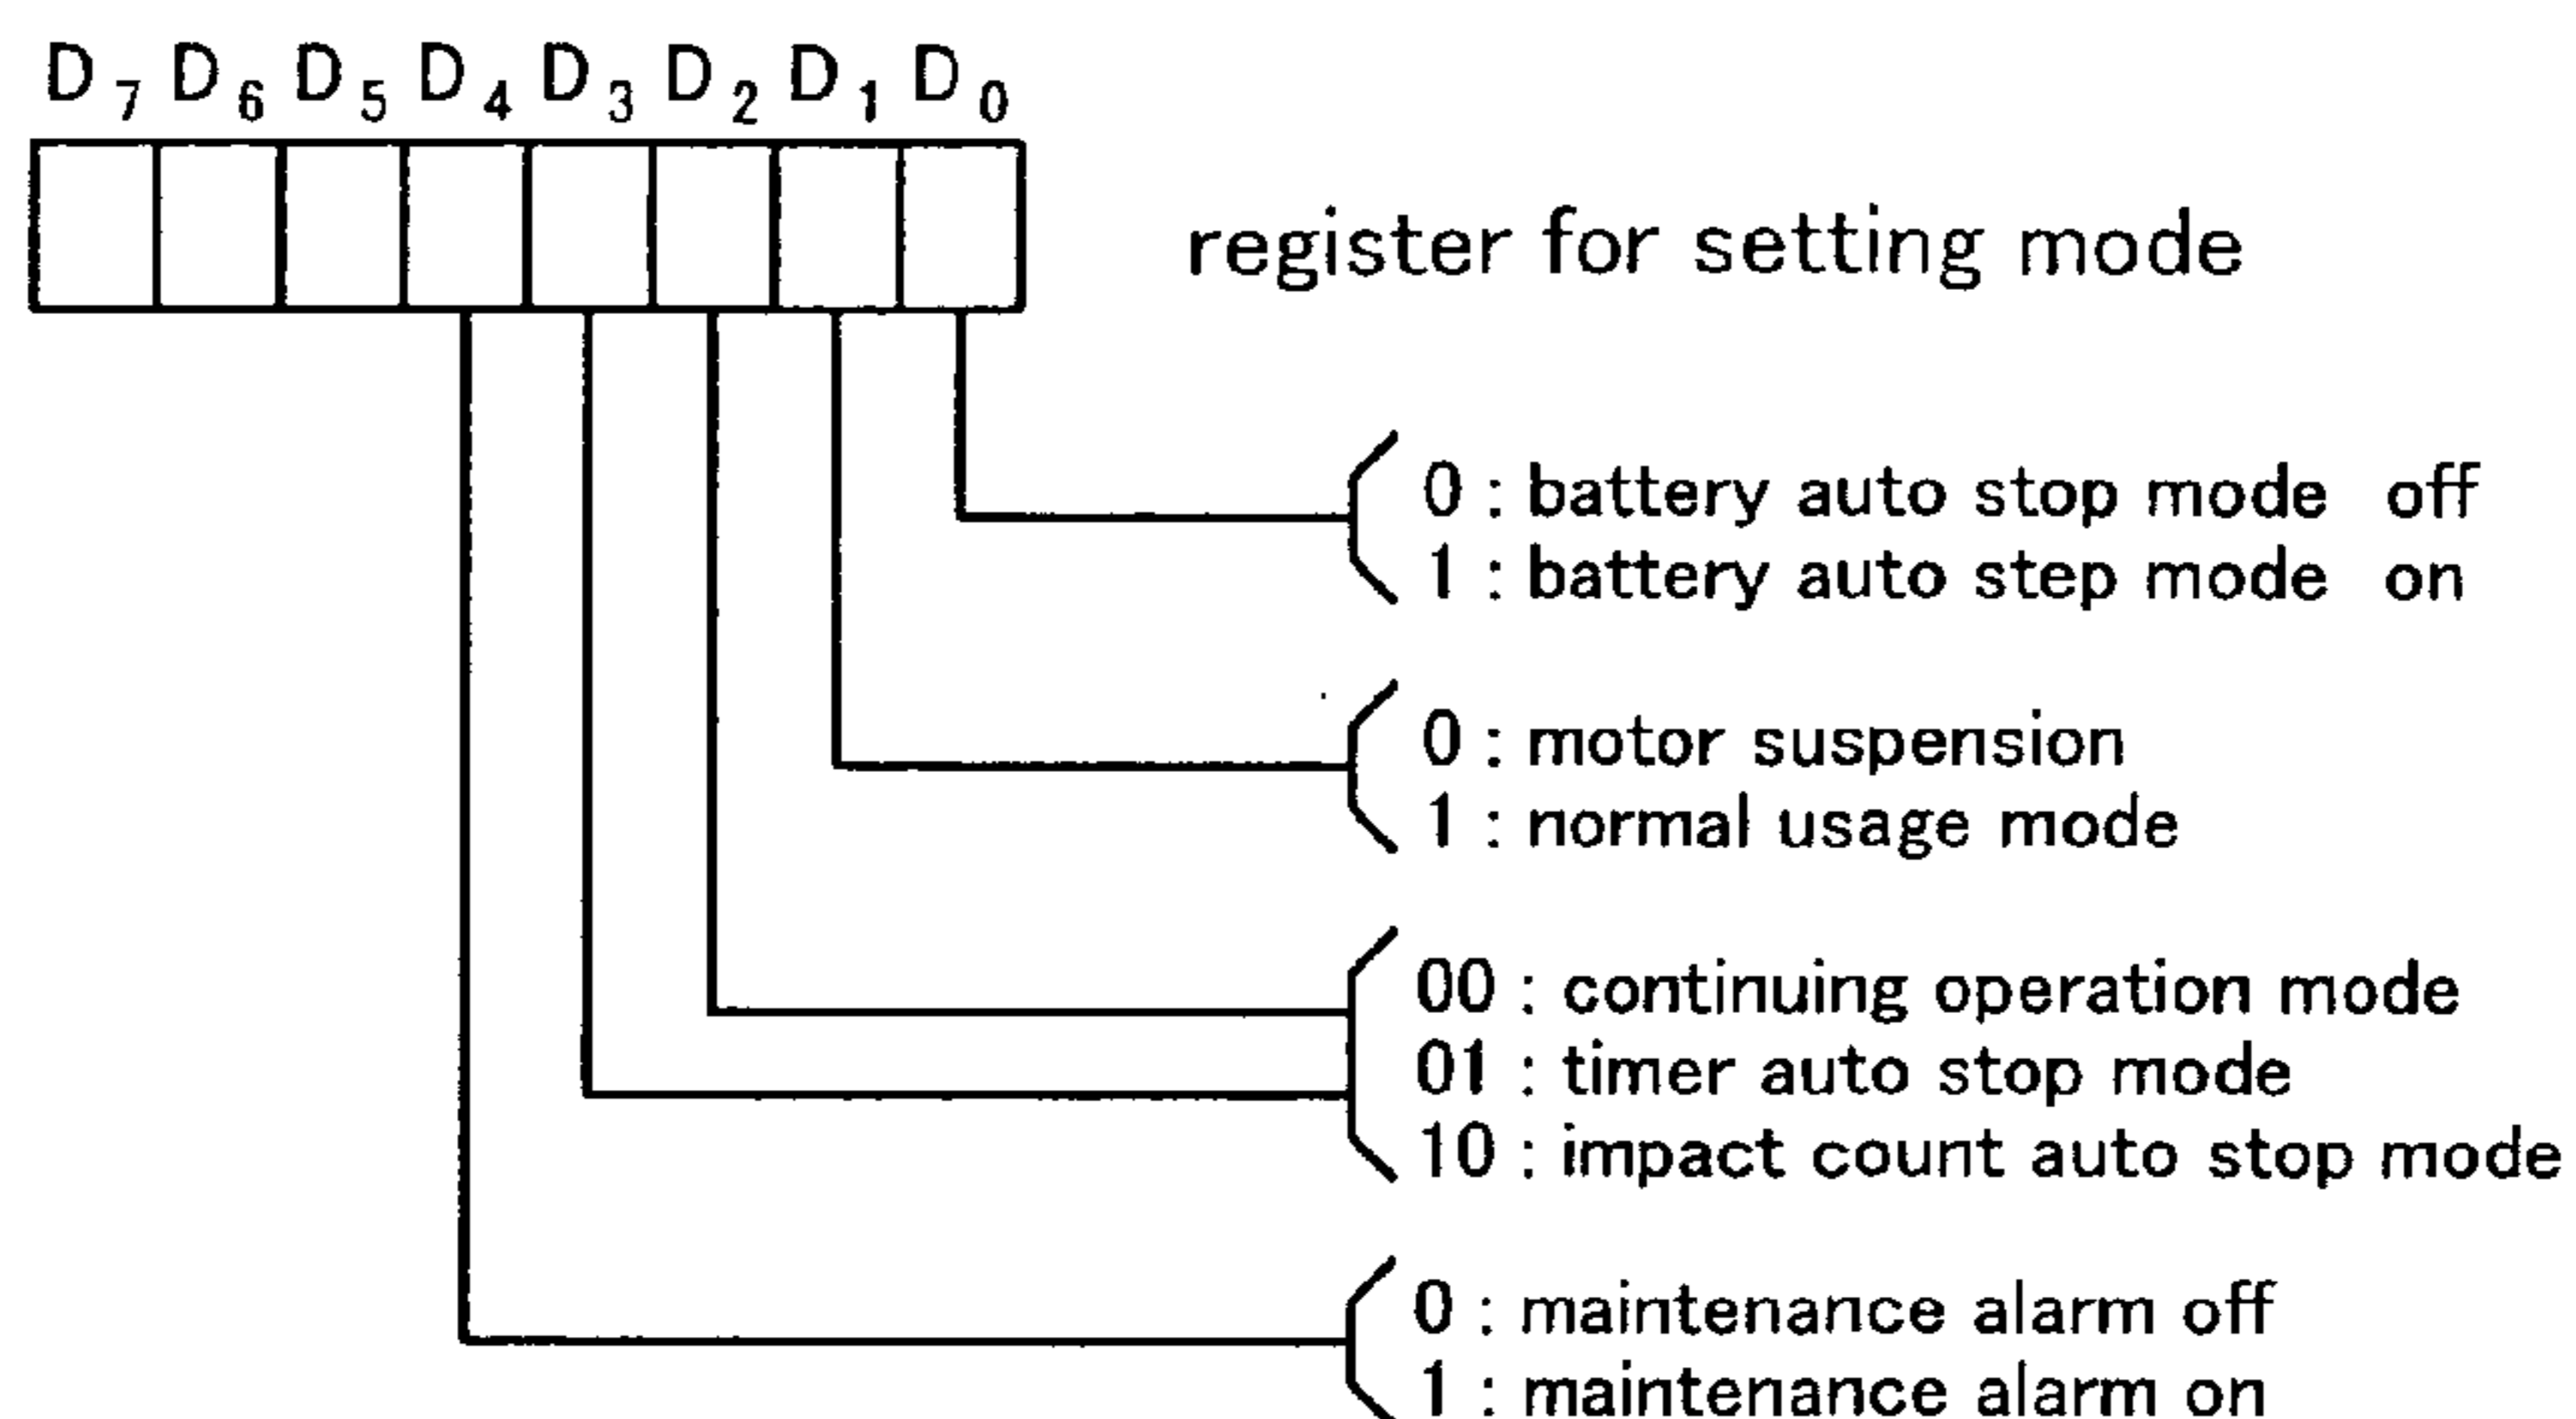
$D_7$ $D_6$ $D_5$ $D_4$ $D_3$ $D_2$ $D_1$ $D_0$

register for setting mode

0 : battery auto stop mode off
1 : battery auto step mode on

0 : motor suspension
1 : normal usage mode

00 : continuing operation mode
01 : timer auto stop mode
10 : impact count auto stop mode

0 : maintenance alarm off
1 : maintenance alarm on